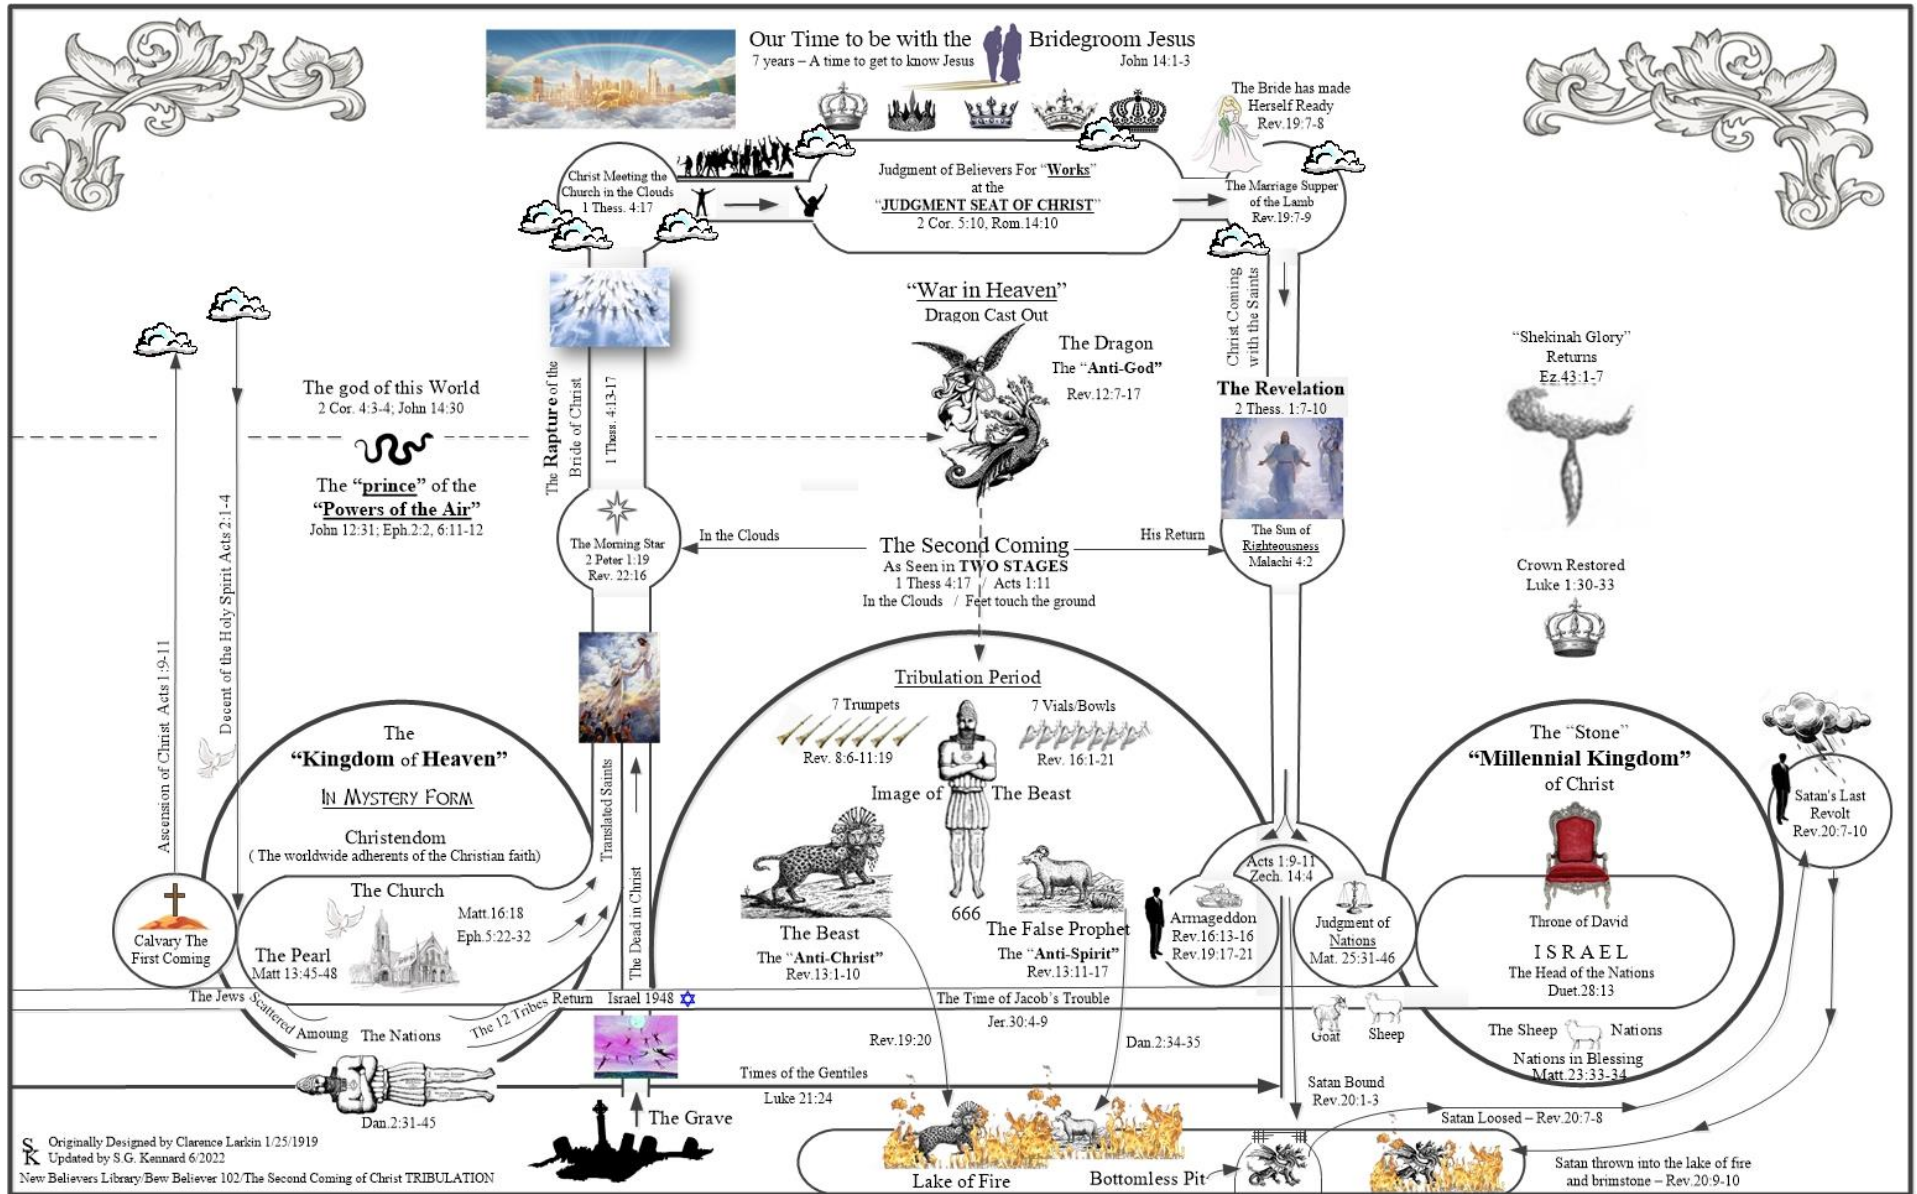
Our Time to be with the Bridegroom Jesus
7 years – A time to get to know Jesus
John 14:1-3

The Bride has made Herself Ready
Rev.19:7-8

Christ Meeting the Church in the Clouds
1 Thess. 4:17

Judgment of Believers For "Works" at the "JUDGMENT SEAT OF CHRIST"
2 Cor. 5:10, Rom.14:10

The Marriage Supper of the Lamb
Rev.19:7-9

"War in Heaven"
Dragon Cast Out

The Dragon
The "Anti-God"
Rev.12:7-17

Christ Coming with the Saints

The Revelation
2 Thess. 1:7-10

"Shekinah Glory" Returns
Ez.43:1-7

The god of this World
2 Cor. 4:3-4; John 14:30

The "prince" of the "Powers of the Air"
John 12:31; Eph.2:2, 6:11-12

The Rapture of the Bride of Christ
1 Thess. 4:13-17

The Morning Star
2 Peter 1:19
Rev. 22:16

In the Clouds

The Second Coming
As Seen in TWO STAGES
1 Thess 4:17 / Acts 1:11
In the Clouds / Feet touch the ground

His Return

The Sun of Righteousness
Malachi 4:2

Crown Restored
Luke 1:30-33

Ascension of Christ Acts 1:9-11
Decent of the Holy Spirit Acts 2:1-4

Tribulation Period
7 Trumpets
Rev. 8:6-11:19
7 Vials/Bowls
Rev. 16:1-21
Image of The Beast

The "Stone"
"Millennial Kingdom"
of Christ

Satan's Last Revolt
Rev.20:7-10

The "Kingdom of Heaven"
IN MYSTERY FORM
Christendom
( The worldwide adherents of the Christian faith)

Translated Saints
The Dead in Christ

The Church
Matt.16:18
Eph.5:22-32

Calvary The First Coming

The Pearl
Matt 13:45-48

The Beast
The "Anti-Christ"
Rev.13:1-10

666

The False Prophet
The "Anti-Spirit"
Rev.13:11-17

Acts 1:9-11
Zech. 14:4

Armageddon
Rev.16:13-16
Rev.19:17-21

Judgment of Nations
Mat. 25:31-46

Throne of David
ISRAEL
The Head of the Nations
Duet.28:13

The Jews Scattered Amoung The Nations
The 12 Tribes Return
Israel 1948
The Time of Jacob's Trouble
Jer.30:4-9

Goat
Sheep
The Sheep Nations
Nations in Blessing
Matt.23:33-34

Rev.19:20
Dan.2:34-35

Times of the Gentiles
Luke 21:24

Satan Bound
Rev.20:1-3

Satan Loosed – Rev.20:7-8

Dan.2:31-45

The Grave

Lake of Fire
Bottomless Pit

Satan thrown into the lake of fire and brimstone – Rev.20:9-10

SK
Originally Designed by Clarence Larkin 1/25/1919
Updated by S.G. Kennard 6/2022
New Believers Library/Bew Believer 102/The Second Coming of Christ TRIBULATION